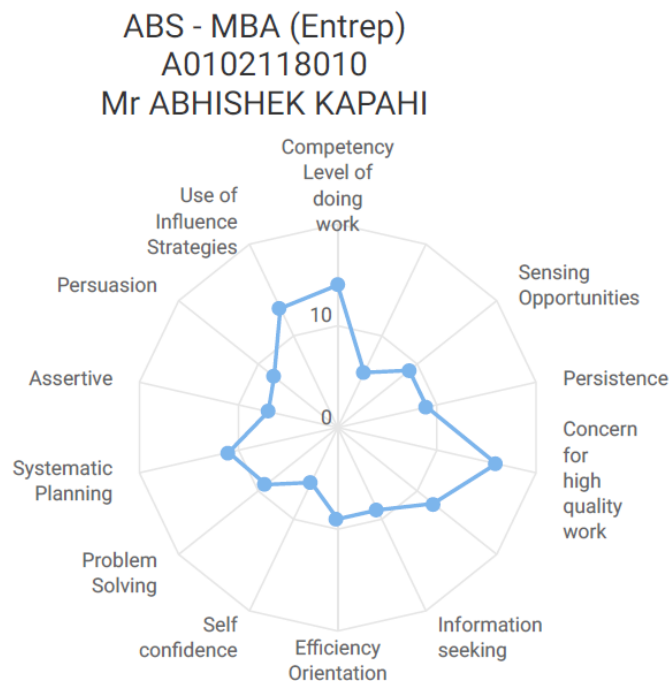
ABS - MBA (Entrep)
A0102118010
Mr ABHISHEK KAPAHI

Competency Level of doing work

Sensing Opportunities

Persistence

Concern for high quality work

Information seeking

Efficiency Orientation

Self confidence

Problem Solving

Systematic Planning

Assertive

Persuasion

Use of Influence Strategies

10

0